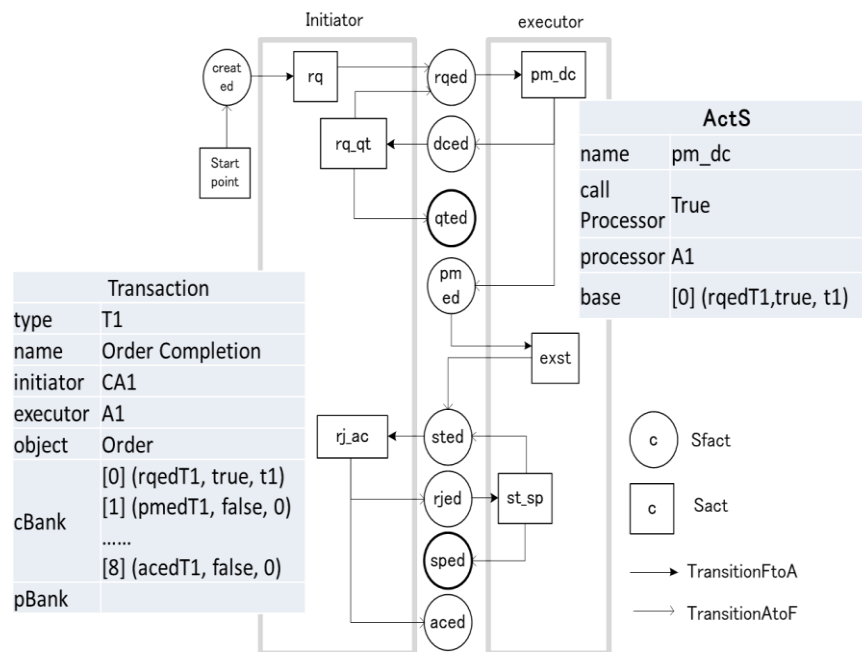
Initiator

executor

created

rq

rqed

pm_dc

Start point

rq_qt

dced

qted

pmed

exst

rj_ac

sted

rjed

st_sp

sped

aced

| ActS | |
|---|---|
| name | pm_dc |
| call Processor | True |
| processor | A1 |
| base | [0] (rqedT1,true, t1) |

| Transaction | |
|---|---|
| type | T1 |
| name | Order Completion |
| initiator | CA1 |
| executor | A1 |
| object | Order |
| cBank | [0] (rqedT1, true, t1) [1] (pmedT1, false, 0) ...... [8] (acedT1, false, 0) |
| pBank | |

c Sfact

c Sact

TransitionFtoA

TransitionAtoF